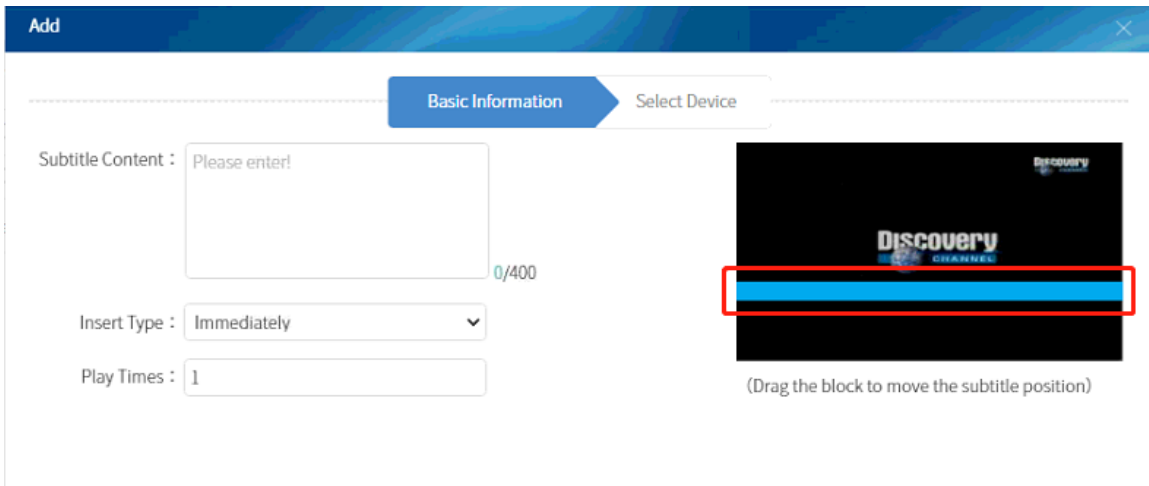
Add

×

Basic Information

Select Device

Subtitle Content： Please enter!

0/400

Insert Type： Immediately

Play Times： 1

Discovery CHANNEL

Discovery CHANNEL

(Drag the block to move the subtitle position)